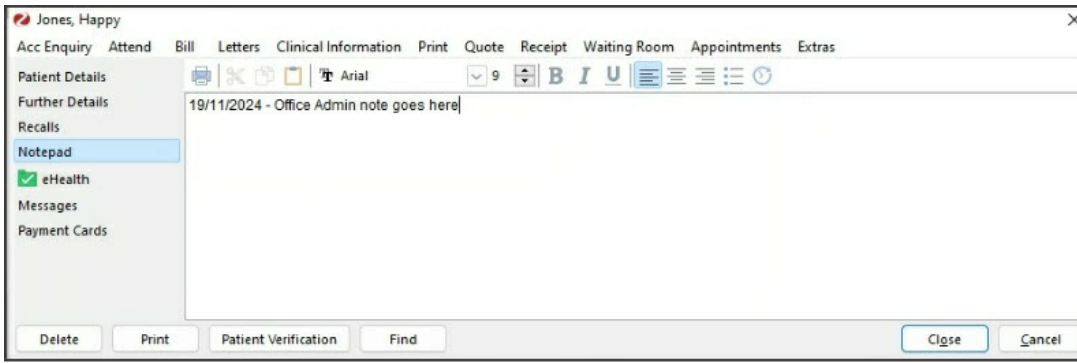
Jones, Happy

Acc Enquiry Attend Bill Letters Clinical Information Print Quote Receipt Waiting Room Appointments Extras

Patient Details
Further Details
Recalls
Notepad
eHealth
Messages
Payment Cards

Arial 9 B I U

19/11/2024 - Office Admin note goes here

Delete Print Patient Verification Find Close Cancel